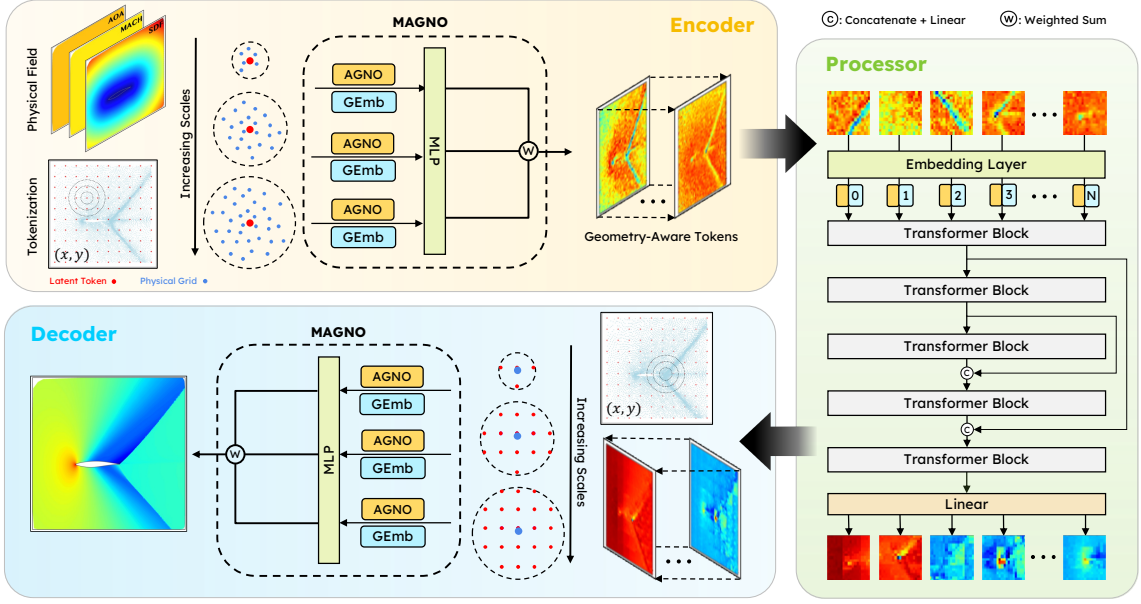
Encoder

MAGNO

AOA
MACH
SDF

Physical Field

Tokenization

$(x, y)$

Increasing Scales

AGNO
GEmb
AGNO
GEmb
AGNO
GEmb

MLP

W

Geometry-Aware Tokens

Latent Token
Physical Grid

C: Concatenate + Linear
W: Weighted Sum

Processor

Embedding Layer

0
1
2
3
N

Transformer Block
Transformer Block
Transformer Block
C
Transformer Block
C
Transformer Block

Linear

Decoder

MAGNO

MLP

W

AGNO
GEmb
AGNO
GEmb
AGNO
GEmb

$(x, y)$

Increasing Scales